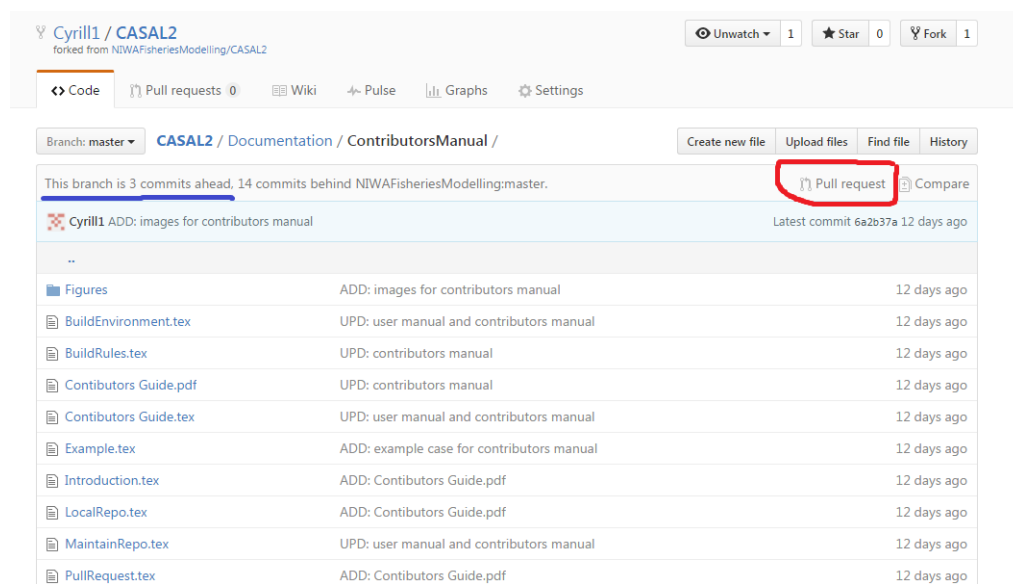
Cyrill1 / CASAL2
forked from NIWAFisheriesModelling/CASAL2

Unwatch 1 Star 0 Fork 1

Code Pull requests 0 Wiki Pulse Graphs Settings

Branch: master CASAL2 / Documentation / ContributorsManual /

Create new file Upload files Find file History

This branch is 3 commits ahead, 14 commits behind NIWAFisheriesModelling:master.

Pull request Compare

Cyrill1 ADD: images for contributors manual Latest commit 6a2b37a 12 days ago

..

| | | |
|---|---|---|
| Figures | ADD: images for contributors manual | 12 days ago |
| BuildEnvironment.tex | UPD: user manual and contributors manual | 12 days ago |
| BuildRules.tex | UPD: contributors manual | 12 days ago |
| Contibutors Guide.pdf | UPD: contributors manual | 12 days ago |
| Contibutors Guide.tex | UPD: user manual and contributors manual | 12 days ago |
| Example.tex | ADD: example case for contributors manual | 12 days ago |
| Introduction.tex | ADD: Contibutors Guide.pdf | 12 days ago |
| LocalRepo.tex | ADD: Contibutors Guide.pdf | 12 days ago |
| MaintainRepo.tex | UPD: user manual and contributors manual | 12 days ago |
| PullRequest.tex | ADD: Contibutors Guide.pdf | 12 days ago |